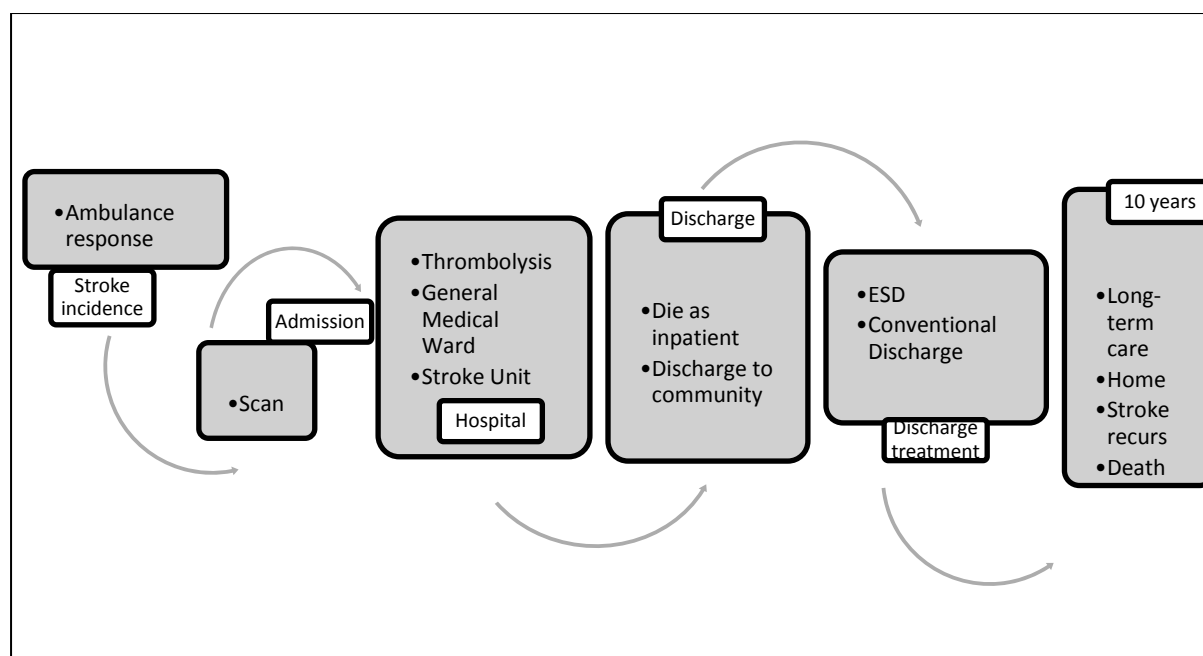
•Ambulance response

Stroke incidence

Admission

•Scan

•Thrombolysis
•General Medical Ward
•Stroke Unit

Hospital

Discharge

•Die as inpatient
•Discharge to community

•ESD
•Conventional Discharge

Discharge treatment

10 years

•Long-term care
•Home
•Stroke recurs
•Death